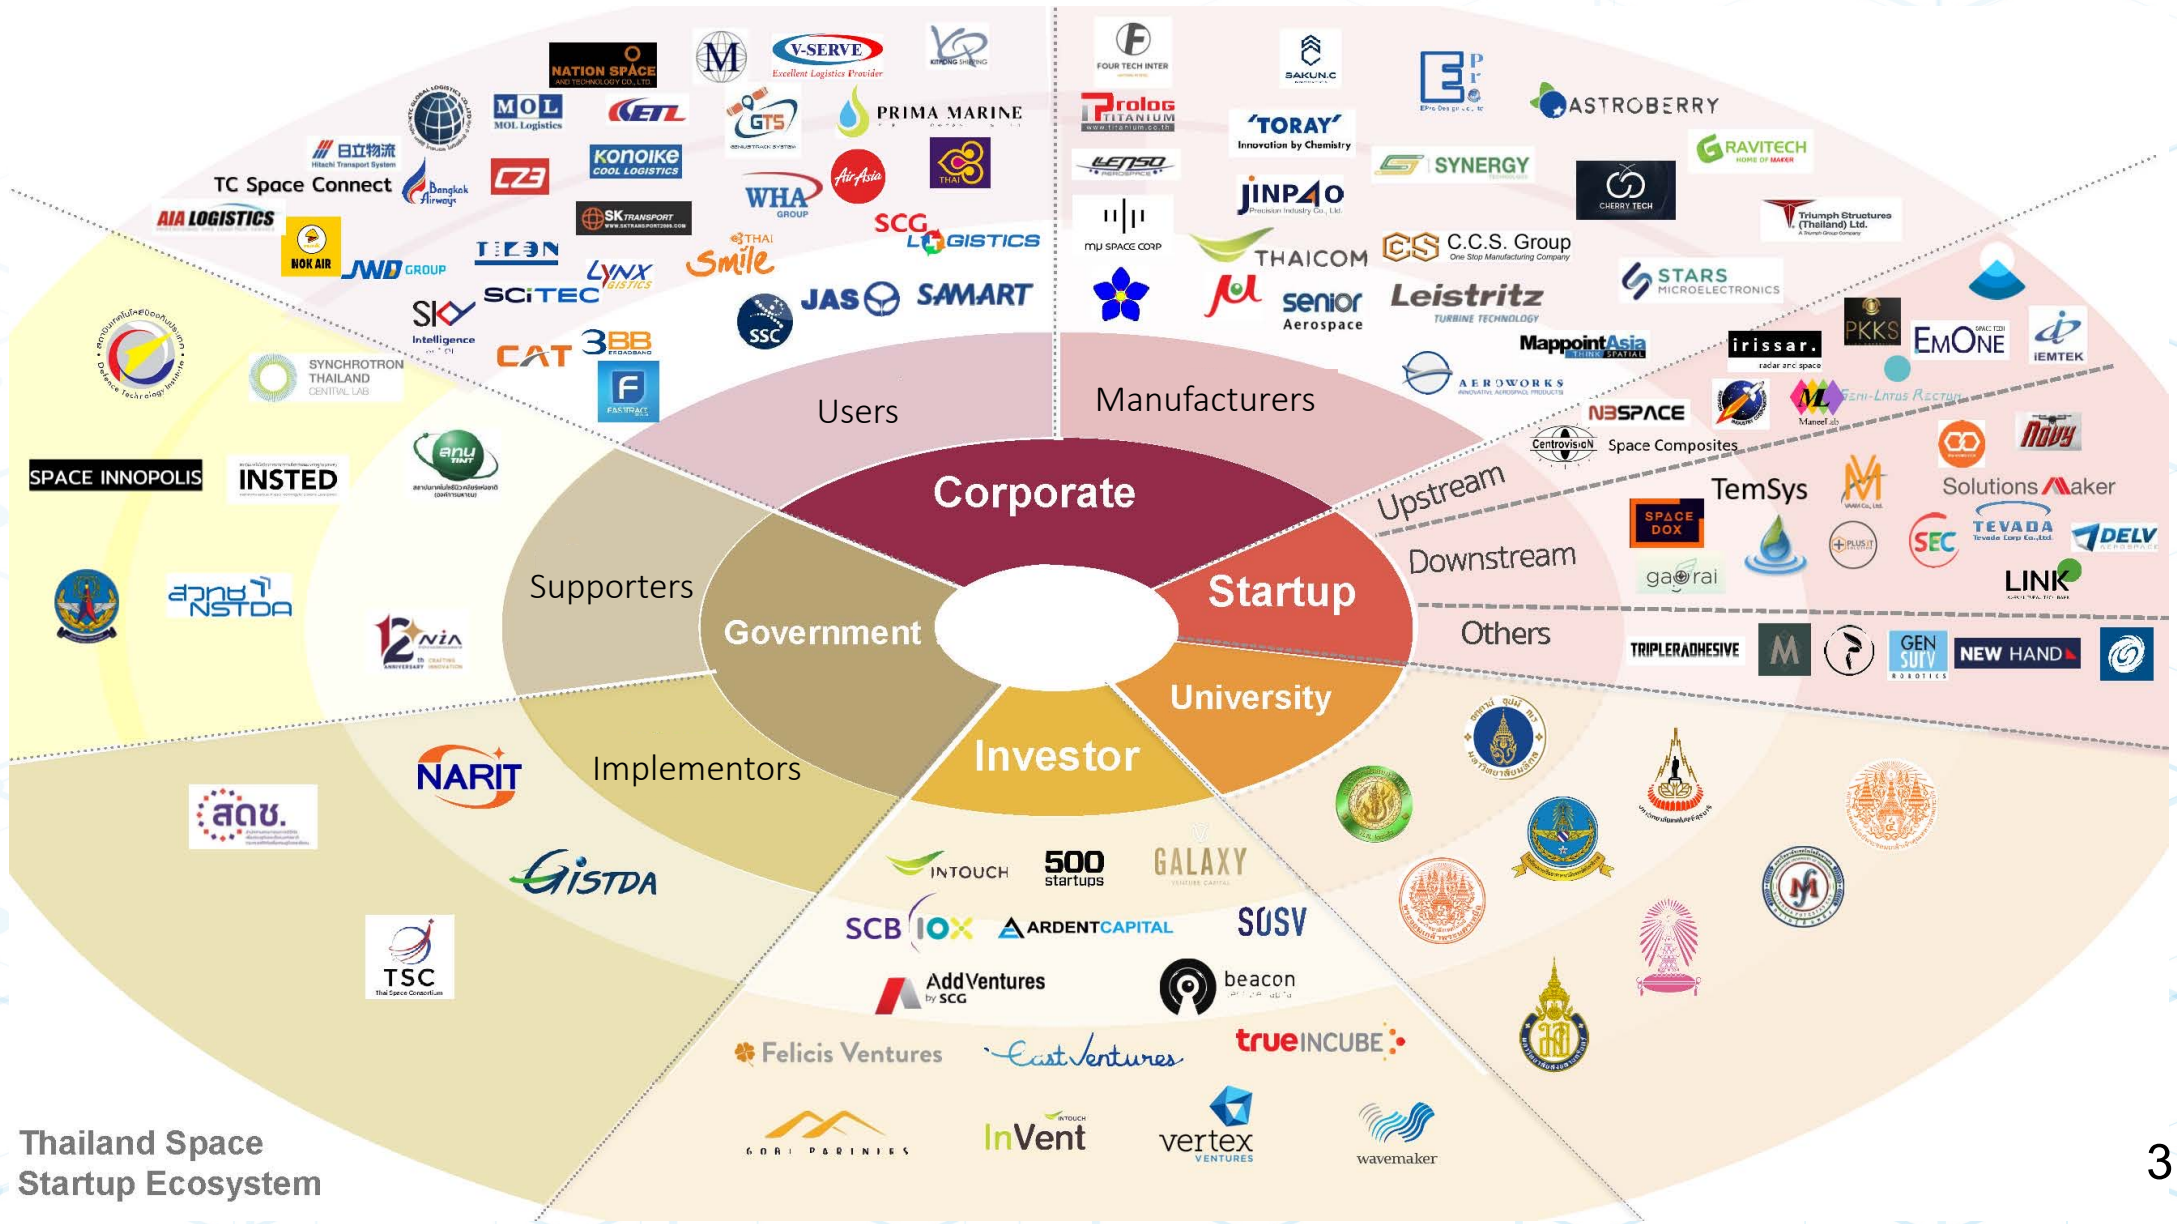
Corporate

Startup

University

Investor

Government

Users

Manufacturers

Supporters

Implementors

Upstream

Downstream

Others

NATION SPACE

V-SERVE

PRIMA MARINE

MOL

CETL

GTS

KONOIKE COOL LOGISTICS

AirAsia

THAI

TC Space Connect

AIA LOGISTICS

NOK AIR

JWD GROUP

CZ3

SK TRANSPORT

WHA GROUP

SCG LOGISTICS

Smile

LYNX

SCITEC

SKY Intelligence

JAS

SAMART

SSC

CAT

3BB

FASTRACK

FOUR TECH INTER

SAKUN.C

ASTROBERRY

Prolog TITANIUM

TORAY Innovation by Chemistry

SYNERGY

RAVITECH

LENSO

JINPAO

CHERRY TECH

Triumph Structures (Thailand) Ltd.

mu SPACE CORP

THAICOM

C.C.S. Group

STARS MICROELECTRONICS

senior Aerospace

Leistritz

MappointAsia

irissar.

PKKS

EMONE

iEMTEK

AEROWORKS

N3SPACE

Centrovision

Space Composites

TemSys

Solutions Maker

SPACE BOX

SEC

TEVADA

DELV

gaorai

LINK

TRIPLERADHESIVE

GEN SURV

NEW HAND

SYNCHROTRON THAILAND CENTRAL LAB

SPACE INNOPOLIS

INSTED

NSTDA

NIA

NARIT

สดช.

GISTDA

TSC

INTOUCH

500 startups

GALAXY

SCB 10X

ARDENTCAPITAL

SOSV

AddVentures by SCG

beacon

Felicis Ventures

East Ventures

trueINCUBE

GOBI PARTNERS

InVent

vertex VENTURES

wavemaker

Thailand Space Startup Ecosystem

3